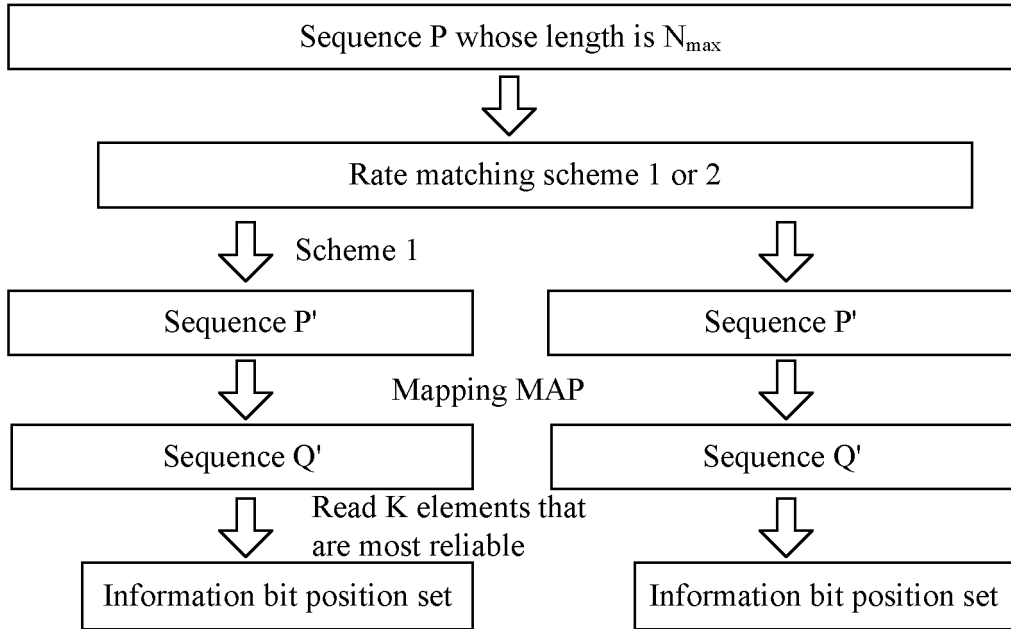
Sequence P whose length is $N_{max}$

Rate matching scheme 1 or 2

Scheme 1

Sequence P'

Sequence P'

Mapping MAP

Sequence Q'

Sequence Q'

Read K elements that are most reliable

Information bit position set

Information bit position set